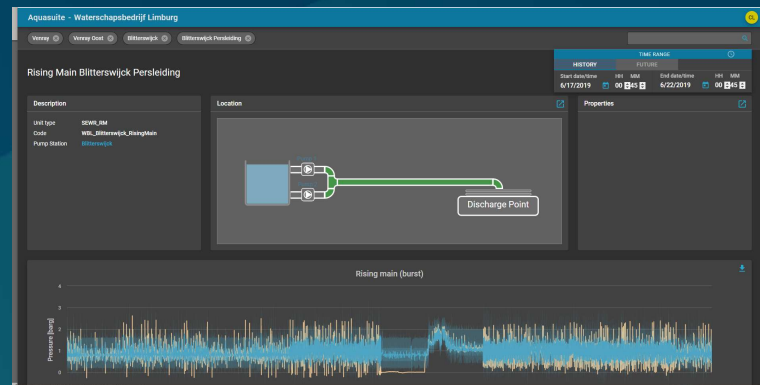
Aquasuite - Waterschapsbedrijf Limburg

Venray
Venray Oost
Blitterswijck
Blitterswijck Persleiding

TIME RANGE
HISTORY
FUTURE
Start date/time
6/17/2019
HH 00
MM 45
End date/time
6/22/2019
HH 00
MM 45

Rising Main Blitterswijck Persleiding

Description
Unit type SEWR_RM
Code WBL_Blitterswijck_RisingMain
Pump Station Blitterswijck

Location

Discharge Point

Properties

Rising main (burst)

Pressure [barg]
4
3
2
1
0